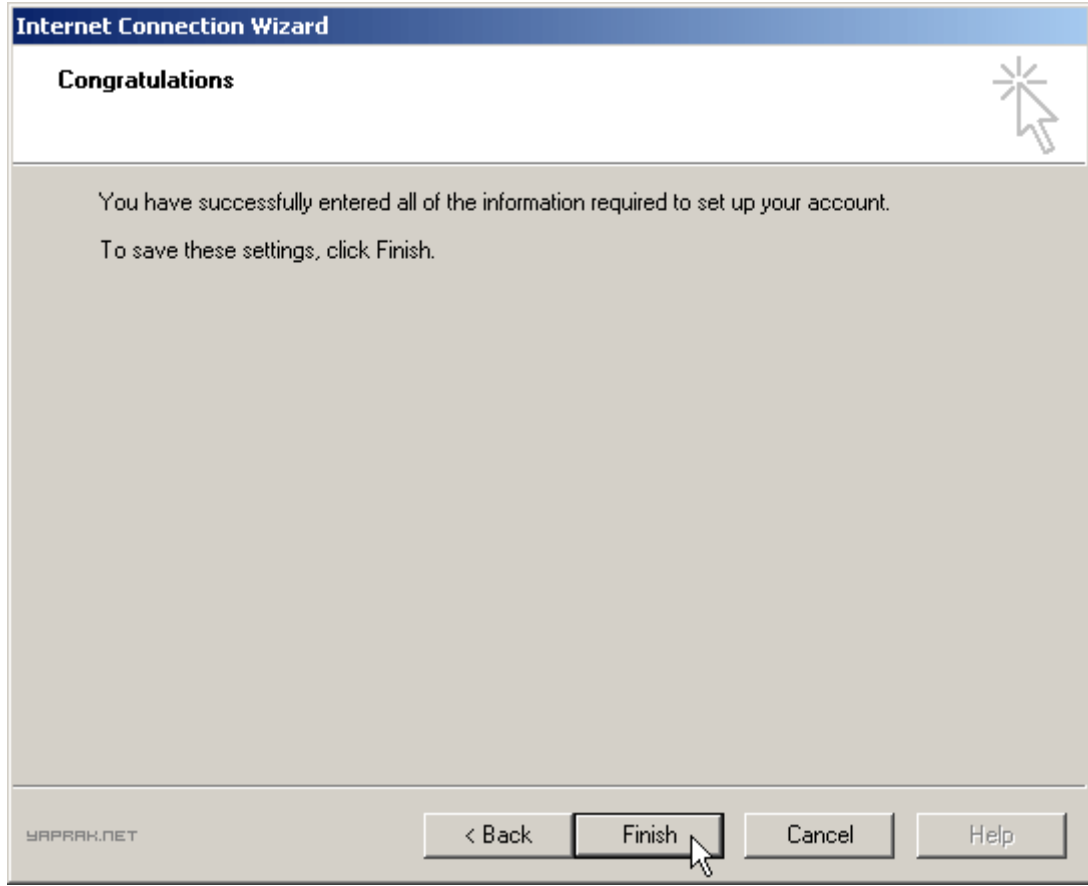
Internet Connection Wizard

Congratulations

You have successfully entered all of the information required to set up your account.

To save these settings, click Finish.

YAPRAK.NET

< Back

Finish

Cancel

Help